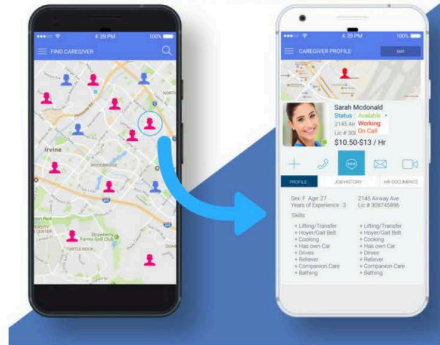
4:20 PM
100%
FIND CAREGIVER
Irvine

4:20 PM
100%
CAREGIVER PROFILE
Sarah Mcdonald
Status: Available
2145 Ai
Lic # 30
Working
On Call
$10.50-$13 / Hr
PROFILE
JOB HISTORY
HR DOCUMENTS
Sex: F Age: 27
Years of Experience: 3
2145 Airway Ave
Lic # 306743896
Skills:
• Lifting/Transfer
• Hoyer/Gait Belt
• Cooking
• Has own Car
• Drives
• Reliever
• Companion Care
• Bathing
• Lifting/Transfer
• Hoyer/Gait Belt
• Cooking
• Has own Car
• Drives
• Reliever
• Companion Care
• Bathing